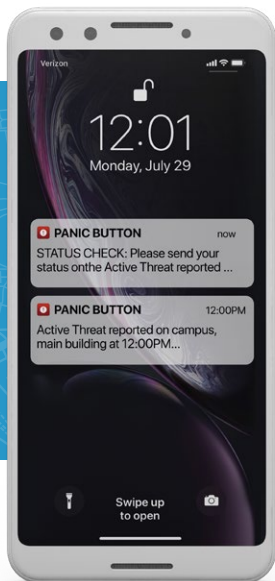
Verizon

12:01
Monday, July 29

PANIC BUTTON now
STATUS CHECK: Please send your status onthe Active Threat reported ...

PANIC BUTTON 12:00PM
Active Threat reported on campus, main building at 12:00PM...

Swipe up to open